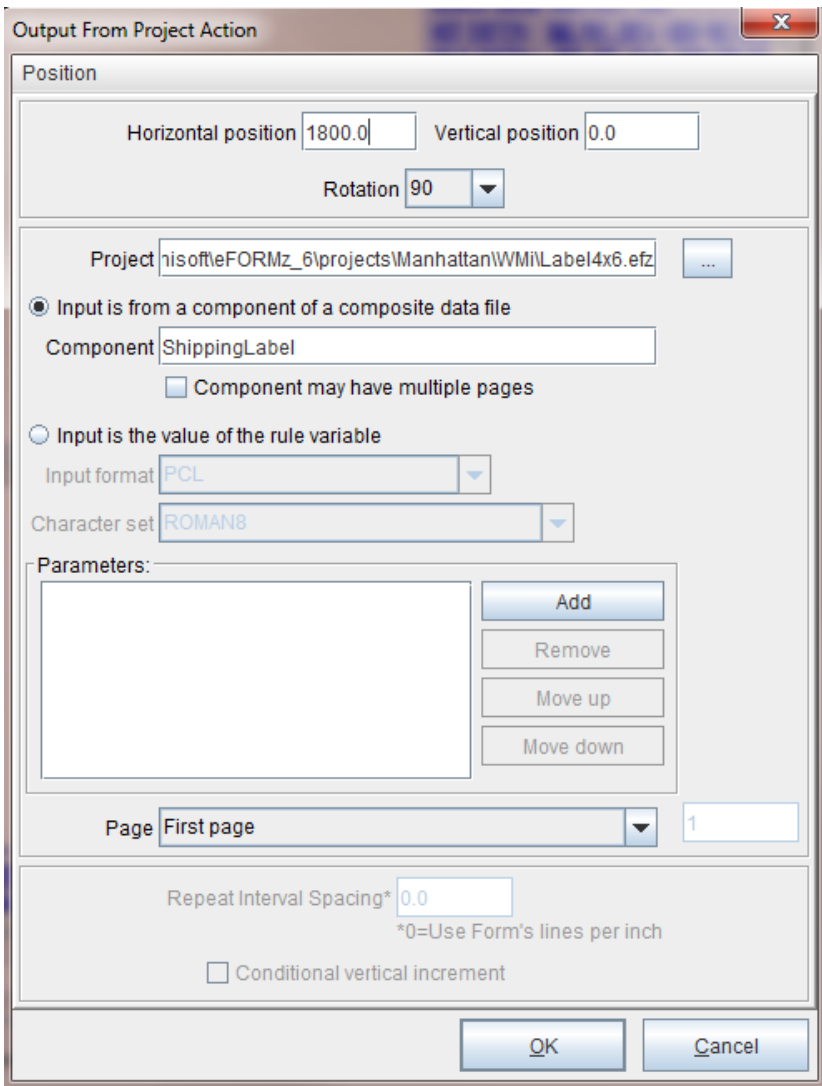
Output From Project Action

Position

Horizontal position 1800.0 Vertical position 0.0

Rotation 90

Project nisoft\eFORMz_6\projects\Manhattan\WMi\Label4x6.efz ...

Input is from a component of a composite data file

Component ShippingLabel

Component may have multiple pages

Input is the value of the rule variable

Input format PCL

Character set ROMAN8

Parameters:

Add

Remove

Move up

Move down

Page First page 1

Repeat Interval Spacing* 0.0

*0=Use Form's lines per inch

Conditional vertical increment

OK Cancel